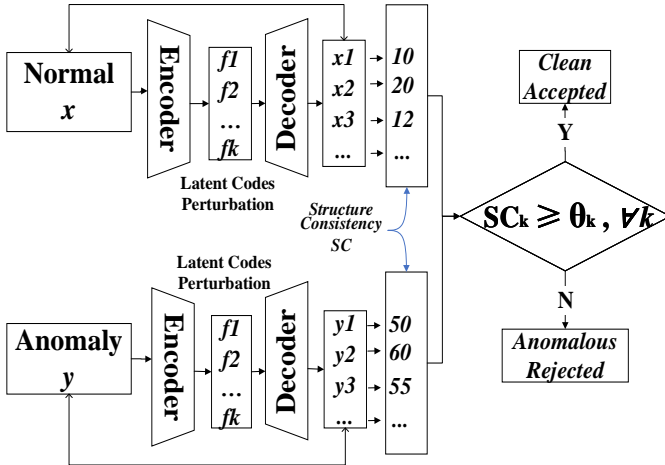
Normal
$x$

Encoder

$f1$
$f2$
...
$fk$

Decoder

$x1$
$x2$
$x3$
...

10
20
12
...

Latent Codes Perturbation

Structure Consistency SC

Latent Codes Perturbation

Anomaly
$y$

Encoder

$f1$
$f2$
...
$fk$

Decoder

$y1$
$y2$
$y3$
...

50
60
55
...

Clean Accepted

Y

$SC_k \geqslant \theta_k , \forall k$

N

Anomalous Rejected